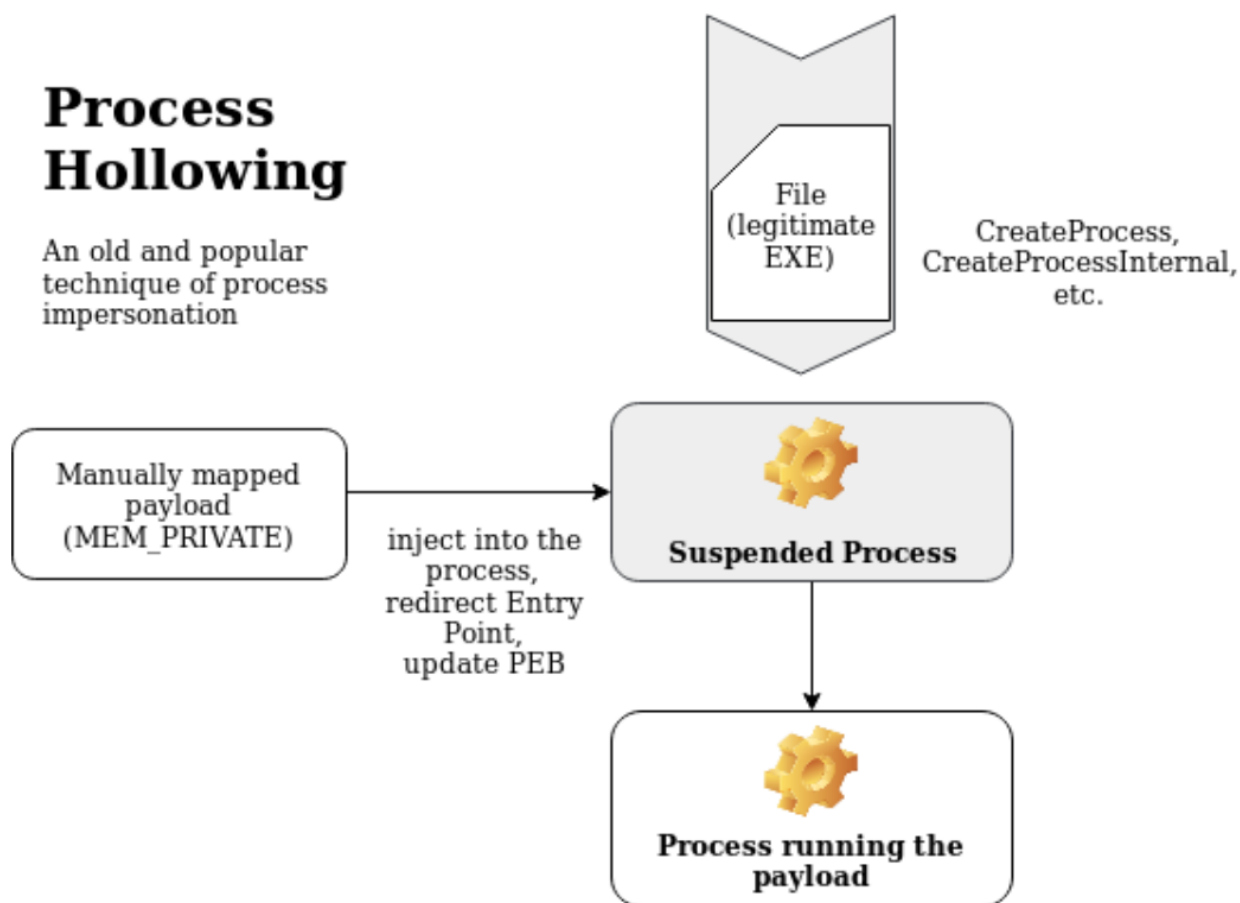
Process Hollowing

An old and popular technique of process impersonation

File (legitimate EXE)

CreateProcess, CreateProcessInternal, etc.

Manually mapped payload (MEM_PRIVATE)

inject into the process, redirect Entry Point, update PEB

Suspended Process

Process running the payload